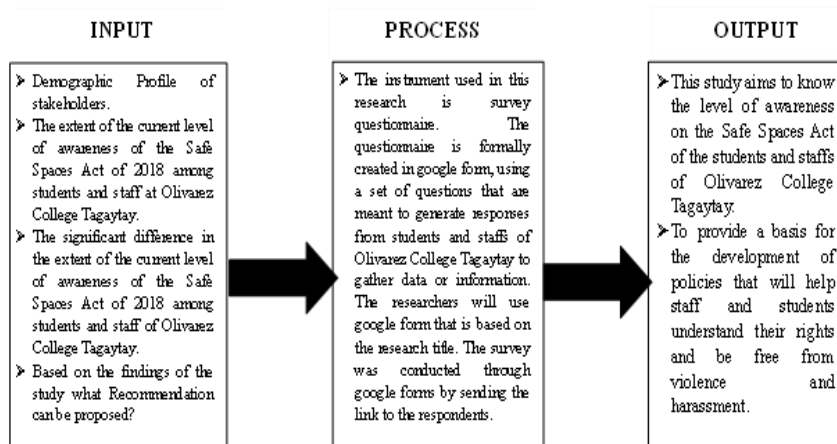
INPUT

➢ Demographic Profile of stakeholders.
➢ The extent of the current level of awareness of the Safe Spaces Act of 2018 among students and staff at Olivarez College Tagaytay.
➢ The significant difference in the extent of the current level of awareness of the Safe Spaces Act of 2018 among students and staff of Olivarez College Tagaytay.
➢ Based on the findings of the study what Recommendation can be proposed?

PROCESS

➢ The instrument used in this research is survey questionnaire. The questionnaire is formally created in google form, using a set of questions that are meant to generate responses from students and staffs of Olivarez College Tagaytay to gather data or information. The researchers will use google form that is based on the research title. The survey was conducted through google forms by sending the link to the respondents.

OUTPUT

➢ This study aims to know the level of awareness on the Safe Spaces Act of the students and staffs of Olivarez College Tagaytay.
➢ To provide a basis for the development of policies that will help staff and students understand their rights and be free from violence and harassment.